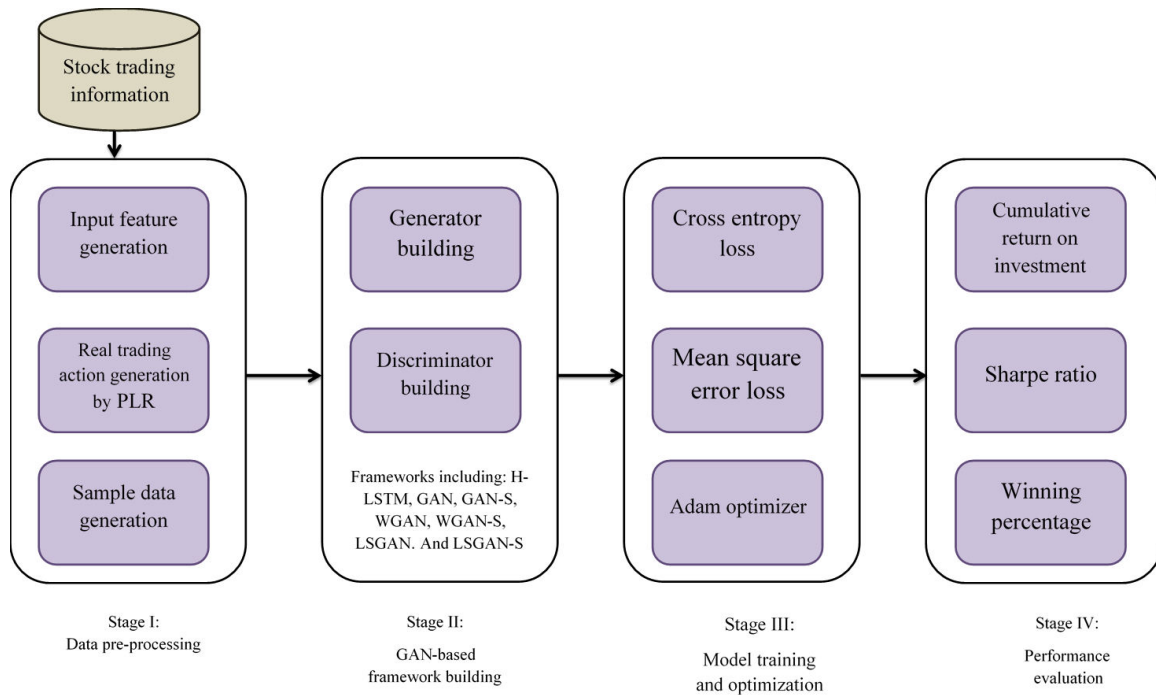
Stock trading information

Input feature generation

Real trading action generation by PLR

Sample data generation

Stage I:
Data pre-processing

Generator building

Discriminator building

Frameworks including: H-LSTM, GAN, GAN-S, WGAN, WGAN-S, LSGAN. And LSGAN-S

Stage II:
GAN-based framework building

Cross entropy loss

Mean square error loss

Adam optimizer

Stage III:
Model training and optimization

Cumulative return on investment

Sharpe ratio

Winning percentage

Stage IV:
Performance evaluation